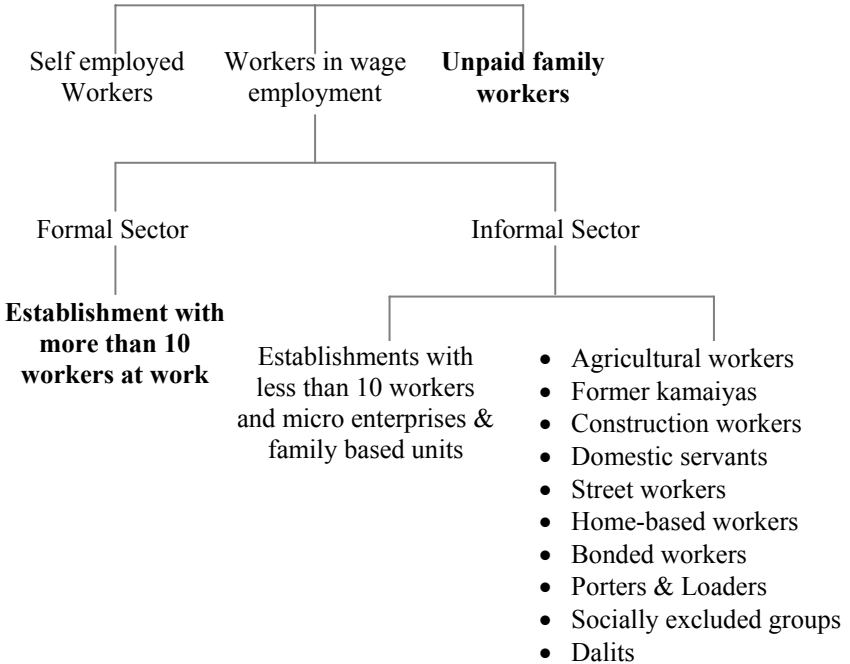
Self employed Workers

Workers in wage employment

**Unpaid family workers**

Formal Sector

Informal Sector

**Establishment with more than 10 workers at work**

Establishments with less than 10 workers and micro enterprises & family based units

- Agricultural workers
- Former kamaiyas
- Construction workers
- Domestic servants
- Street workers
- Home-based workers
- Bonded workers
- Porters & Loaders
- Socially excluded groups
- Dalits